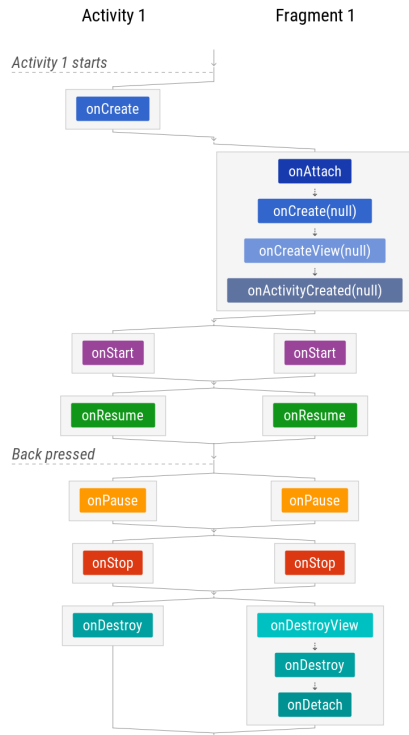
Activity 1

Fragment 1

Activity 1 starts

onCreate

onAttach

onCreate(null)

onCreateView(null)

onActivityCreated(null)

onStart

onStart

onResume

onResume

Back pressed

onPause

onPause

onStop

onStop

onDestroy

onDestroyView

onDestroy

onDetach